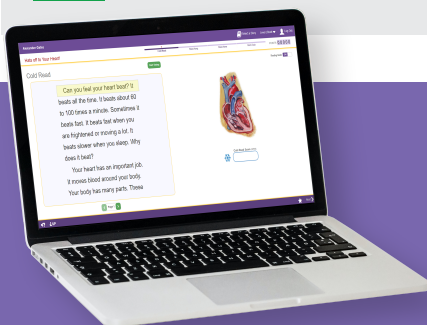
Kids of is Your Heart

Cold Read

Can you feel your heart beat? It beats all the time. It beats about 60 to 100 times a minute. Sometimes it beats fast. It beats fast when you are frightened or moving a lot. It beats slower when you sleep. Why does it beat?

Your heart has an important job. It moves blood around your body. Your body has many parts. These